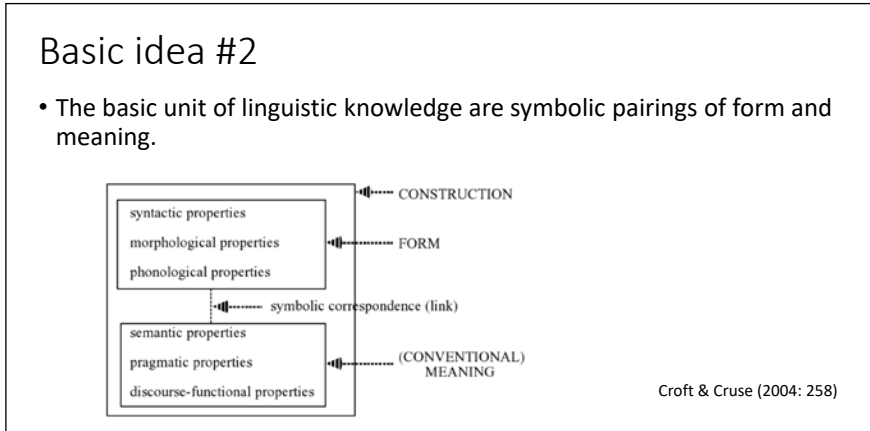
Basic idea #2

• The basic unit of linguistic knowledge are symbolic pairings of form and meaning.

CONSTRUCTION

syntactic properties
morphological properties
phonological properties

FORM

symbolic correspondence (link)

semantic properties
pragmatic properties
discourse-functional properties

(CONVENTIONAL) MEANING

Croft & Cruse (2004: 258)